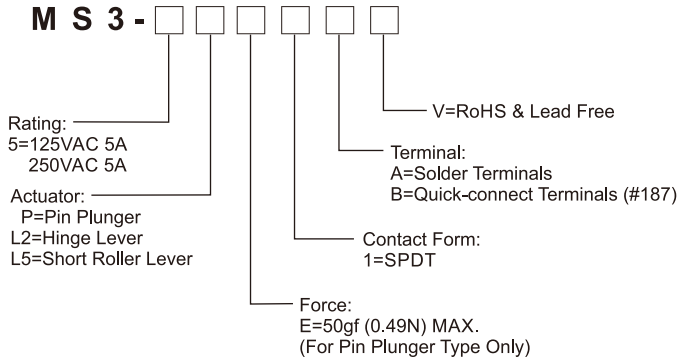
M S 3 -

V=RoHS & Lead Free

Rating:
5=125VAC 5A
250VAC 5A

Terminal:
A=Solder Terminals
B=Quick-connect Terminals (#187)

Actuator:
P=Pin Plunger
L2=Hinge Lever
L5=Short Roller Lever

Contact Form:
1=SPDT

Force:
E=50gf (0.49N) MAX.
(For Pin Plunger Type Only)